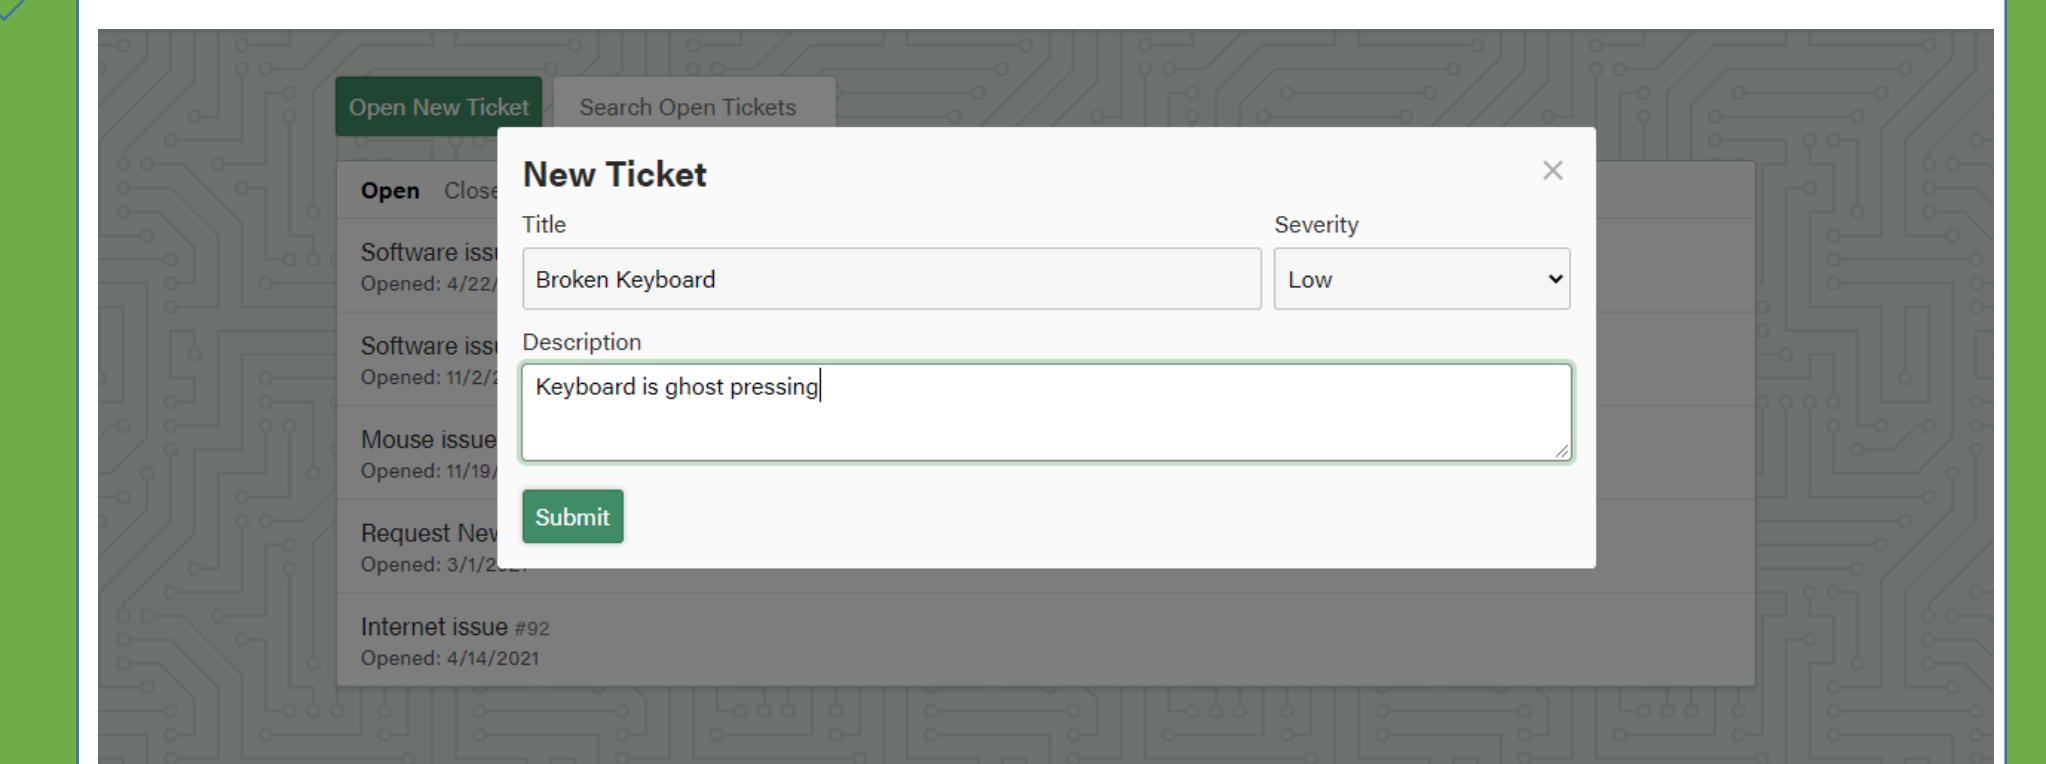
Open New Ticket
Search Open Tickets

Open Close

Software issu
Opened: 4/22/

Software issu
Opened: 11/2/2

Mouse issue
Opened: 11/19/

Request New
Opened: 3/1/2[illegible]

Internet issue #92
Opened: 4/14/2021

New Ticket
×
Title
Broken Keyboard
Severity
Low
Description
Keyboard is ghost pressing
Submit